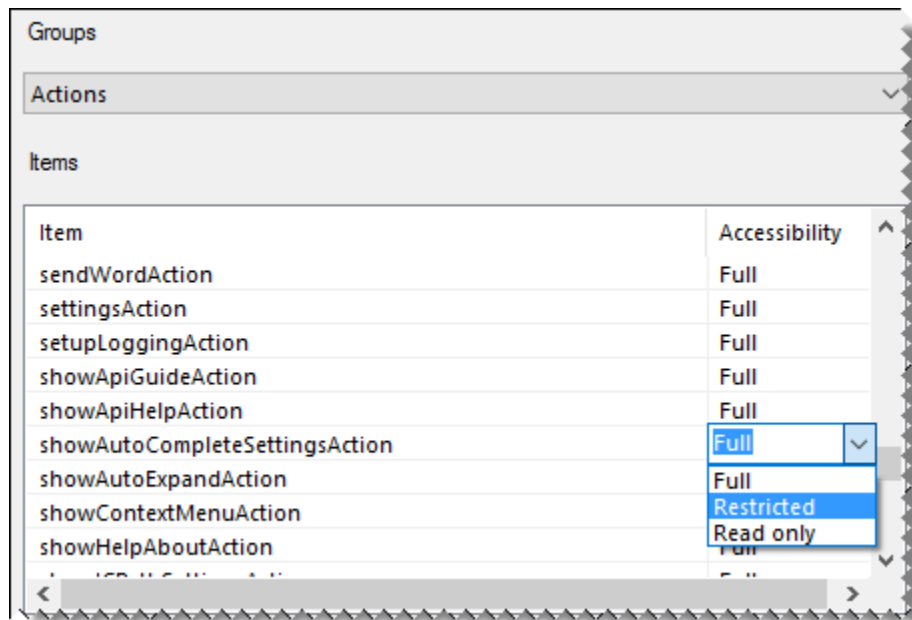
Groups

Actions

Items

| Item | Accessibility |
|---|---|
| sendWordAction | Full |
| settingsAction | Full |
| setupLoggingAction | Full |
| showApiGuideAction | Full |
| showApiHelpAction | Full |
| showAutoCompleteSettingsAction | Full |
| showAutoExpandAction | Full |
| showContextMenuAction | Restricted |
| showHelpAboutAction | Read only |
| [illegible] | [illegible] |